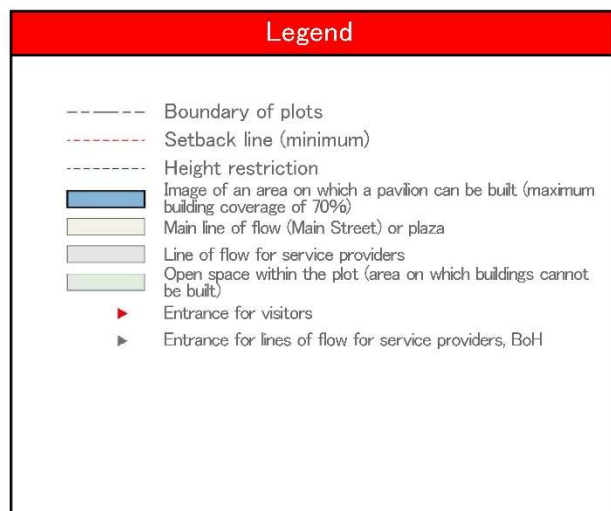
Legend

Boundary of plots
Setback line (minimum)
Height restriction
Image of an area on which a pavilion can be built (maximum building coverage of 70%)
Main line of flow (Main Street) or plaza
Line of flow for service providers
Open space within the plot (area on which buildings cannot be built)
Entrance for visitors
Entrance for lines of flow for service providers, BoH